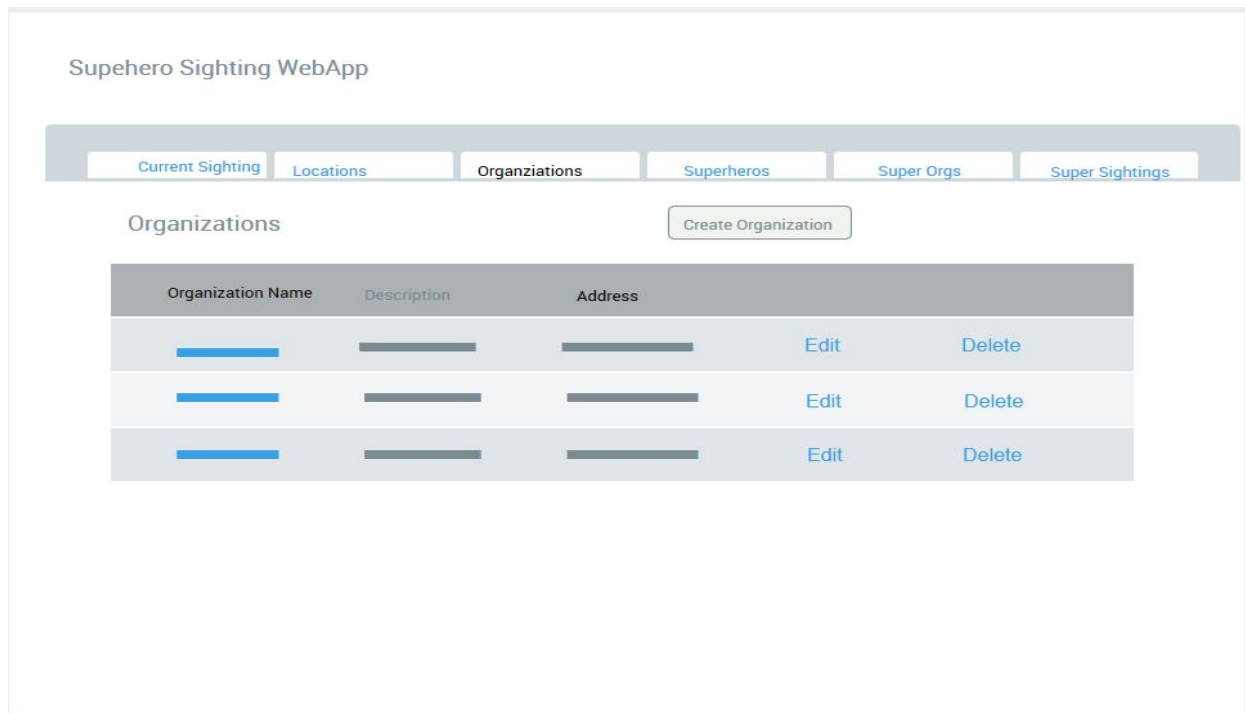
Supehero Sighting WebApp

Current Sighting Locations Organziations Superheros Super Orgs Super Sightings

Organizations

Create Organization

| Organization Name | Description | Address | | |
|---|---|---|---|---|
| | | | Edit | Delete |
| | | | Edit | Delete |
| | | | Edit | Delete |